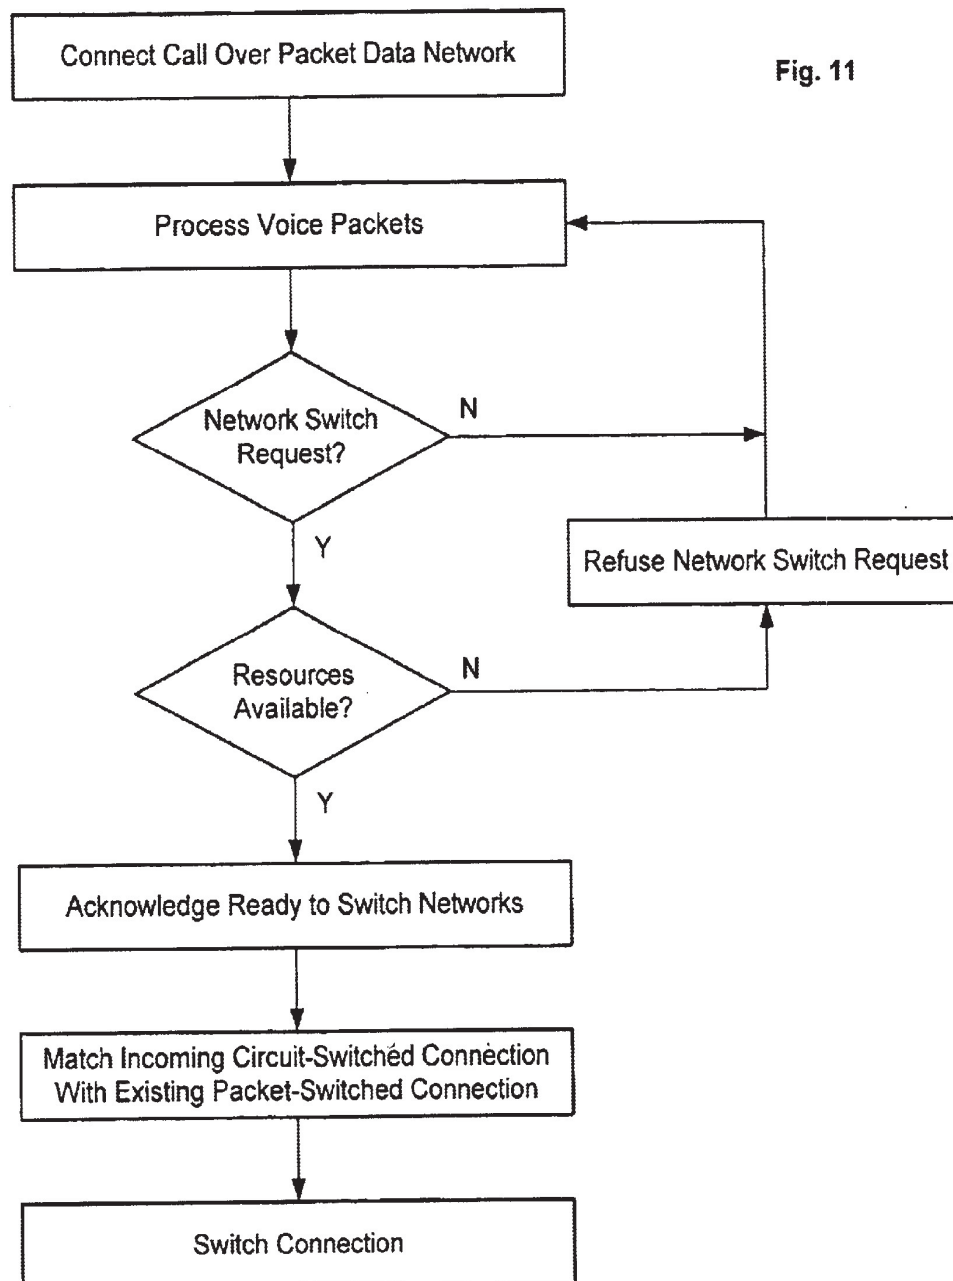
Connect Call Over Packet Data Network

Fig. 11

Process Voice Packets

Network Switch Request?

N

Y

Refuse Network Switch Request

Resources Available?

N

Y

Acknowledge Ready to Switch Networks

Match Incoming Circuit-Switched Connection With Existing Packet-Switched Connection

Switch Connection